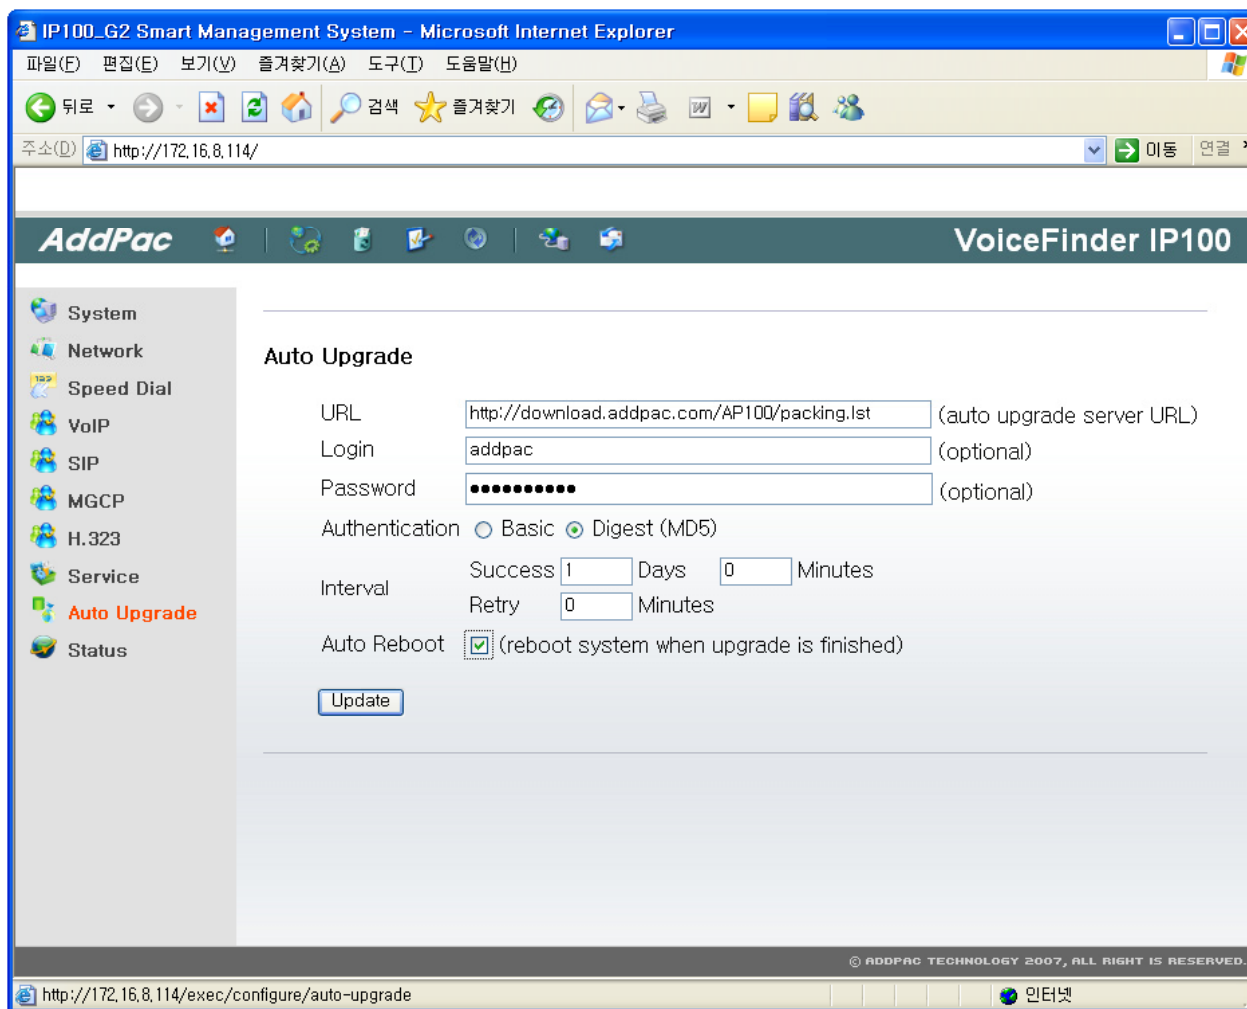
IP100_G2 Smart Management System - Microsoft Internet Explorer

파일(F) 편집(E) 보기(V) 즐겨찾기(A) 도구(T) 도움말(H)

뒤로 검색 즐겨찾기

주소(D) http://172.16.8.114/ 이동 연결

AddPac VoiceFinder IP100

System
Network
Speed Dial
VoIP
SIP
MGCP
H.323
Service
Auto Upgrade
Status

Auto Upgrade

| URL | http://download.addpac.com/AP100/packing.lst | (auto upgrade server URL) |
|---|---|---|
| Login | addpac | (optional) |
| Password | ●●●●●●●●●●● | (optional) |
| Authentication | Basic Digest (MD5) | |
| Interval | Success 1 Days 0 Minutes | |
| | Retry 0 Minutes | |
| Auto Reboot | (reboot system when upgrade is finished) | |

Update

© ADDPAC TECHNOLOGY 2007, ALL RIGHT IS RESERVED.

http://172.16.8.114/exec/configure/auto-upgrade 인터넷